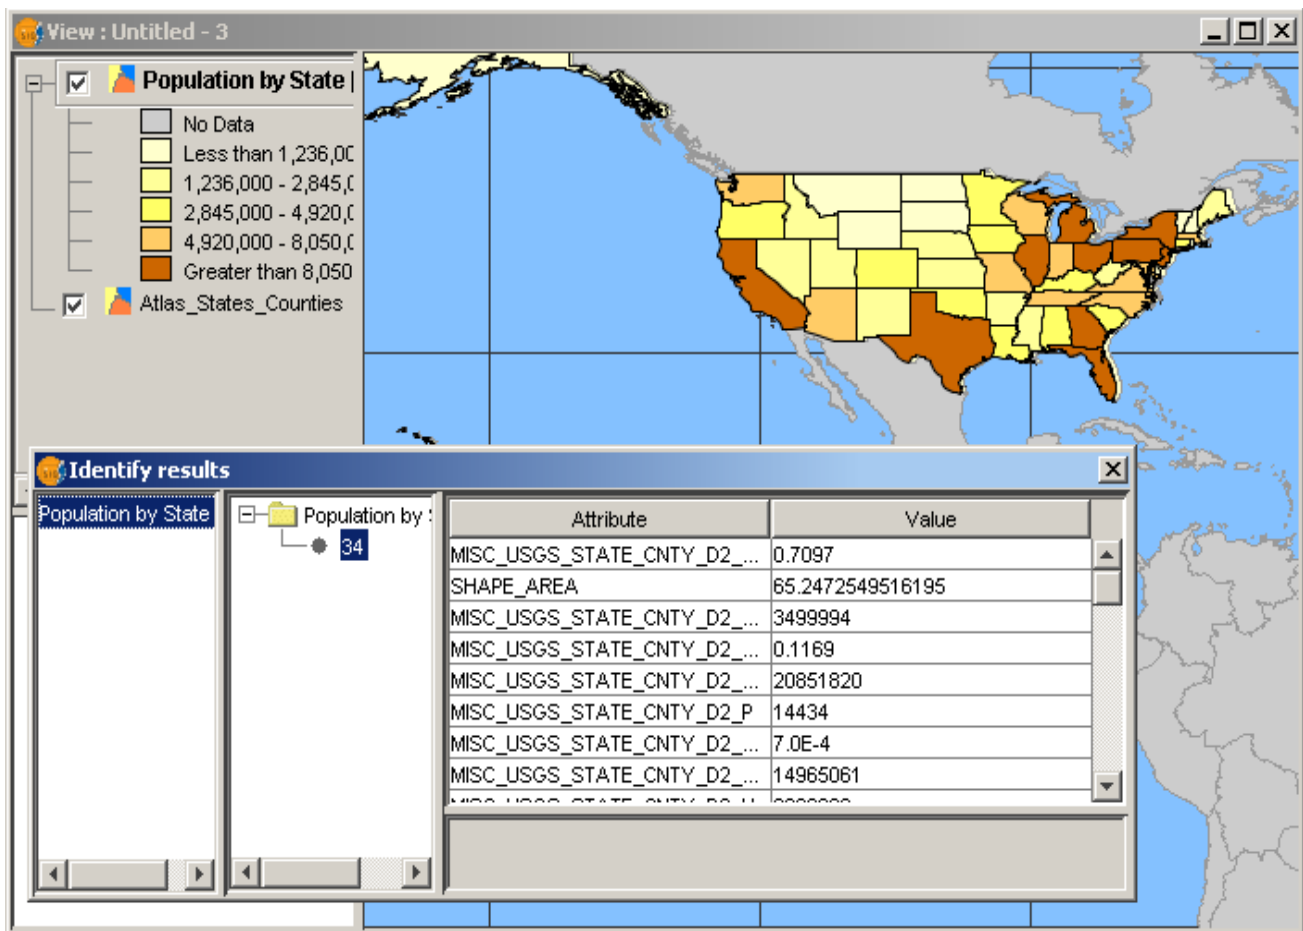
View : Untitled - 3

Population by State |
No Data
Less than 1,236,0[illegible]
1,236,000 - 2,845,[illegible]
2,845,000 - 4,920,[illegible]
4,920,000 - 8,050,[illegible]
Greater than 8,050
Atlas_States_Counties

Identify results

Population by State

Population by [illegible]
34

| Attribute | Value |
|---|---|
| MISC_USGS_STATE_CNTY_D2_... | 0.7097 |
| SHAPE_AREA | 65.2472549516195 |
| MISC_USGS_STATE_CNTY_D2_... | 3499994 |
| MISC_USGS_STATE_CNTY_D2_... | 0.1169 |
| MISC_USGS_STATE_CNTY_D2_... | 20851820 |
| MISC_USGS_STATE_CNTY_D2_P | 14434 |
| MISC_USGS_STATE_CNTY_D2_... | 7.0E-4 |
| MISC_USGS_STATE_CNTY_D2_... | 14965061 |
| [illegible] | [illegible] |